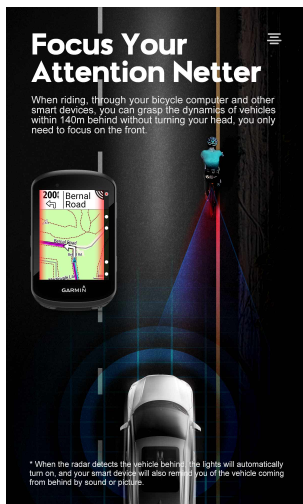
Focus Your Attention Netter

When riding, through your bicycle computer and other smart devices, you can grasp the dynamics of vehicles within 140m behind without turning your head, you only need to focus on the front.

200ft Bernal Road

GARMIN

* When the radar detects the vehicle behind, the lights will automatically turn on, and your smart device will also remind you of the vehicle coming from behind by sound or picture.